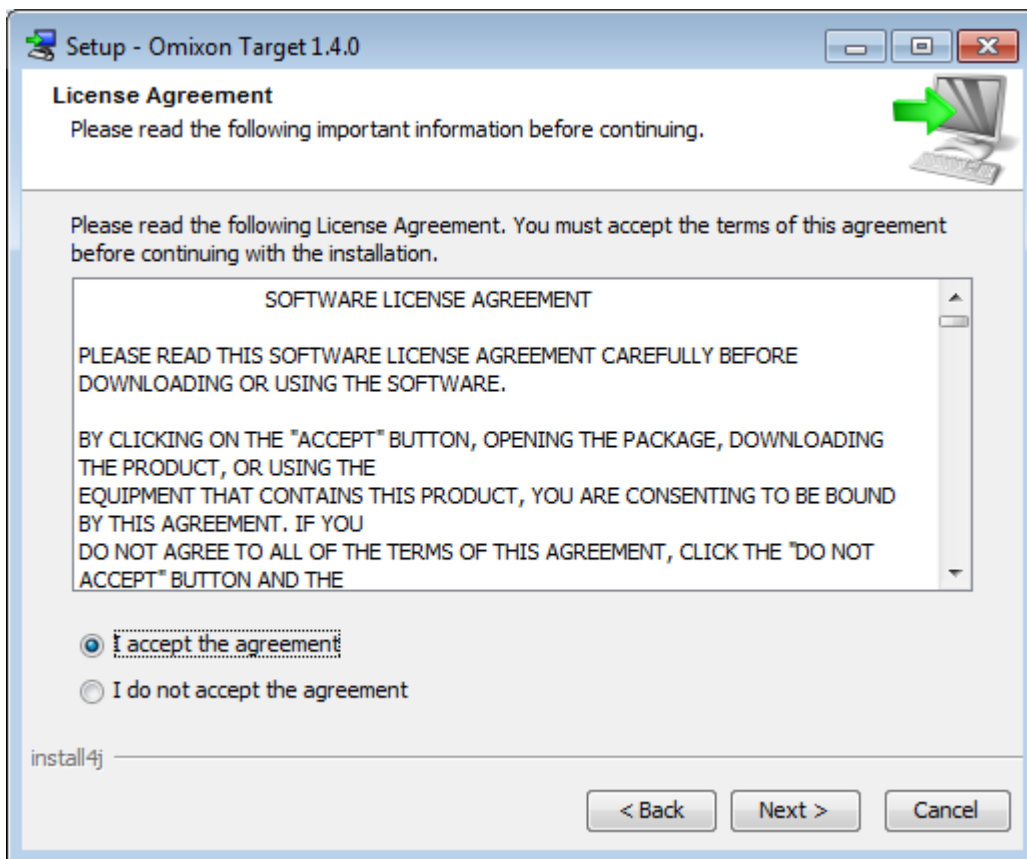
Setup - Omixon Target 1.4.0

License Agreement
Please read the following important information before continuing.

Please read the following License Agreement. You must accept the terms of this agreement before continuing with the installation.

SOFTWARE LICENSE AGREEMENT

PLEASE READ THIS SOFTWARE LICENSE AGREEMENT CAREFULLY BEFORE DOWNLOADING OR USING THE SOFTWARE.

BY CLICKING ON THE "ACCEPT" BUTTON, OPENING THE PACKAGE, DOWNLOADING THE PRODUCT, OR USING THE
EQUIPMENT THAT CONTAINS THIS PRODUCT, YOU ARE CONSENTING TO BE BOUND BY THIS AGREEMENT. IF YOU
DO NOT AGREE TO ALL OF THE TERMS OF THIS AGREEMENT, CLICK THE "DO NOT ACCEPT" BUTTON AND THE

I accept the agreement

I do not accept the agreement

install4j

< Back
Next >
Cancel